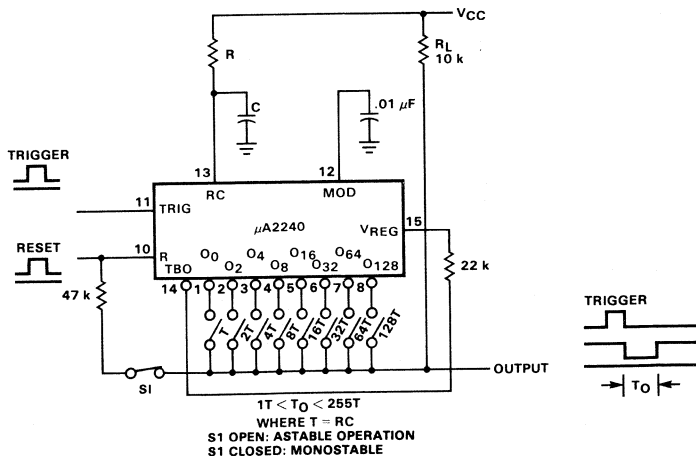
$V_{CC}$
R
$R_L$
10 k
C
.01 $\mu$F
TRIGGER
13
12
RC
MOD
11
TRIG
$\mu$A2240
RESET
10
R
TBO
$O_0$
$O_2$
$O_4$
$O_8$
$O_{16}$
$O_{32}$
$O_{64}$
$O_{128}$
$V_{REG}$
15
22 k
47 k
14
1
2
3
4
5
6
7
8
T
2T
4T
8T
16T
32T
64T
128T
OUTPUT
TRIGGER
S1
$T_O$
$1T < T_O < 255T$
WHERE T = RC
S1 OPEN: ASTABLE OPERATION
S1 CLOSED: MONOSTABLE